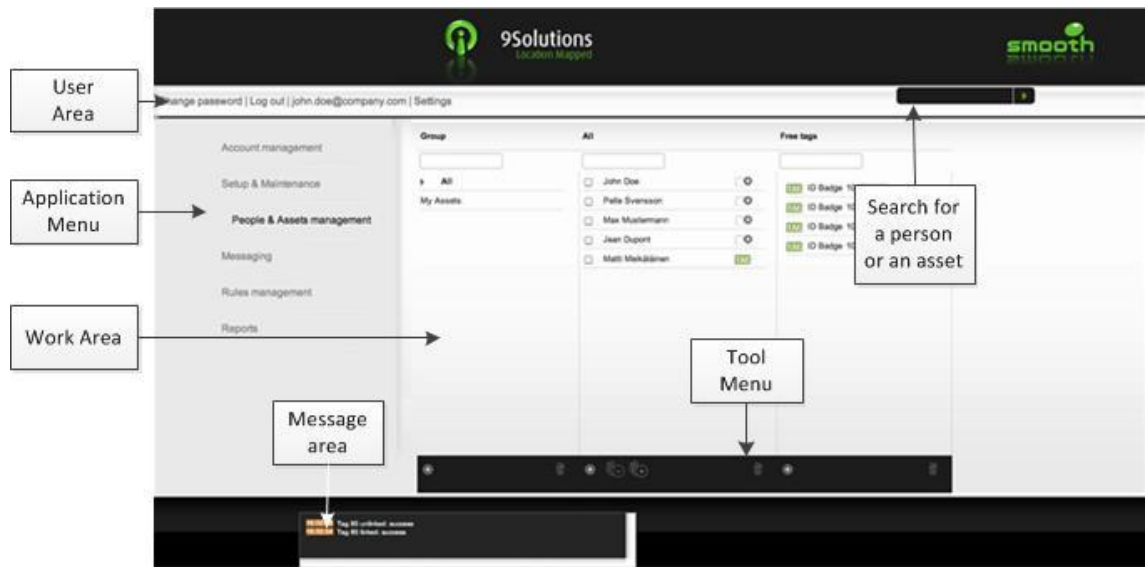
9Solutions
Location Mapped

smooth

User Area

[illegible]hange password | Log out | john.doe@company.com | Settings

Account management
Application Menu
Setup & Maintenance
People & Assets management
Messaging
Rules management
Reports

Work Area

Group
All
My Assets

All
John Doe
Pelle Svensson
Max Mustermann
Jean Dupont
Matti Meikäläinen

Free tags
ID Badge 1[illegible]
ID Badge 1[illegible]
ID Badge 1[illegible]
ID Badge 1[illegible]

Search for a person or an asset

Tool Menu

Message area

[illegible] Tag 80 unlinked: success
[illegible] Tag 80 linked: success